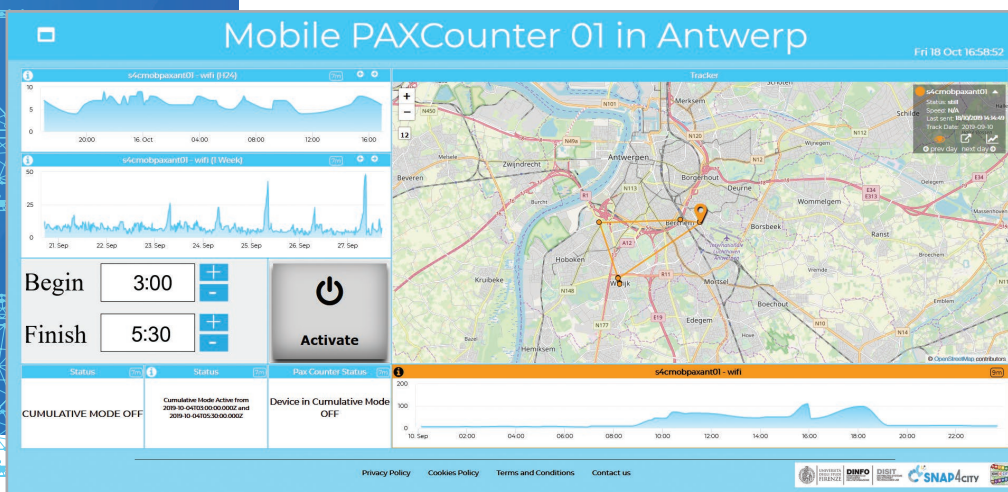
Mobile PAXCounter 01 in Antwerp

Fri 18 Oct 16:58:52

s4cmobpaxant01 - wifi (H24)

7m

10
5
0

20:00 16. Oct 04:00 08:00 12:00 16:00

s4cmobpaxant01 - wifi (1 Week)

7m

50
25
0

21. Sep 22. Sep 23. Sep 24. Sep 25. Sep 26. Sep 27. Sep

Begin 3:00 + -

Finish 5:30 + -

Activate

Status 7m

CUMULATIVE MODE OFF

Status 5m

Cumulative Mode Active from 2019-10-04T03:00:00.000Z and 2019-10-04T05:30:00.000Z

Pax Counter Status 5m

Device in Cumulative Mode OFF

Tracker

+
-
12

s4cmobpaxant01
Status: still
Speed: N/A
Last sent: 18/10/2019 14:14:49
Track Date: 2019-09-10
prev day next day

Merksem
Schilde
Zwijndrecht
Antwerpen
Borgerhout
Deurne
Beveren
Wommelgem
Borsbeek
Ranst
Kruibeke
Hoboken
Wilrijk
Mortsel
Boechout
Edegem
Hemiksem
Melsele
Burcht
Berchem
Oelegem

© OpenStreetMap contributors

s4cmobpaxant01 - wifi

9m

200
100
0

10. Sep 02:00 04:00 06:00 08:00 10:00 12:00 14:00 16:00 18:00 20:00 22:00

Privacy Policy Cookies Policy Terms and Conditions Contact us

UNIVERSITÀ DEGLI STUDI FIRENZE DINFO DISIT SNAP4CITY